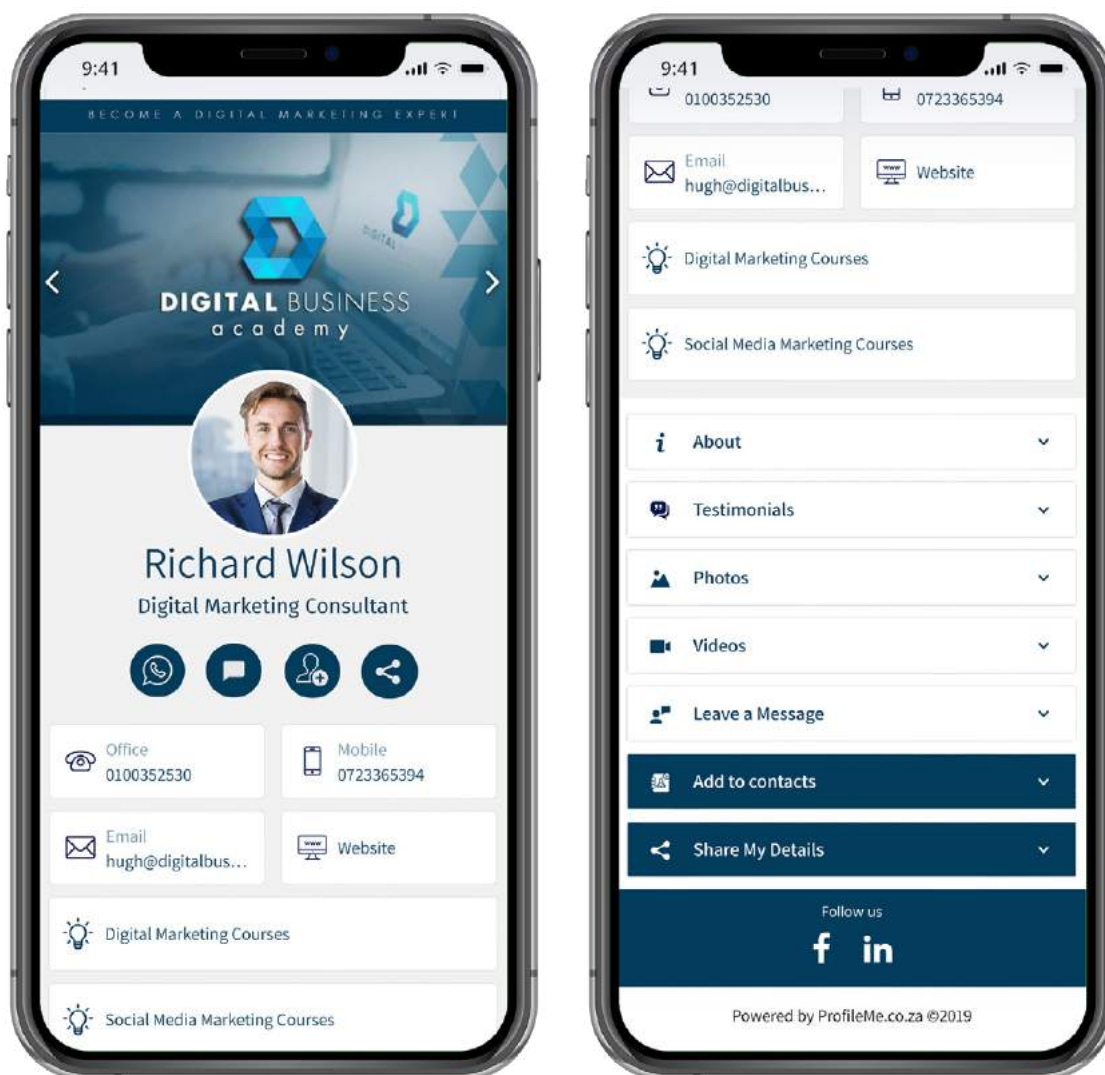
9:41

BECOME A DIGITAL MARKETING EXPERT

DIGITAL BUSINESS
academy

DIGITAL

Richard Wilson
Digital Marketing Consultant

Office
0100352530

Mobile
0723365394

Email
hugh@digitalbus...

Website

Digital Marketing Courses

Social Media Marketing Courses

9:41

0100352530

0723365394

Email
hugh@digitalbus...

Website

Digital Marketing Courses

Social Media Marketing Courses

About

Testimonials

Photos

Videos

Leave a Message

Add to contacts

Share My Details

Follow us

f in

Powered by ProfileMe.co.za ©2019